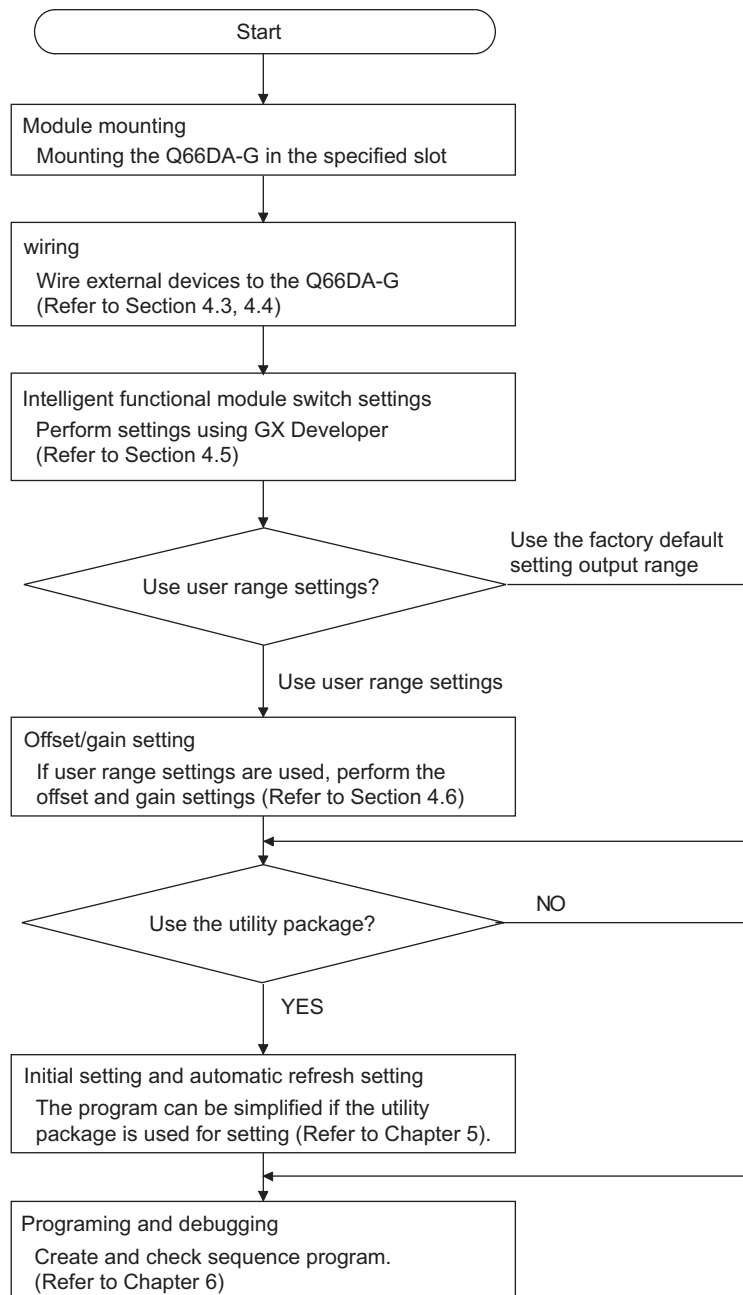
Start

Module mounting
Mounting the Q66DA-G in the specified slot

wiring
Wire external devices to the Q66DA-G
(Refer to Section 4.3, 4.4)

Intelligent functional module switch settings
Perform settings using GX Developer
(Refer to Section 4.5)

Use user range settings?

Use the factory default setting output range

Use user range settings

Offset/gain setting
If user range settings are used, perform the offset and gain settings (Refer to Section 4.6)

Use the utility package?

NO

YES

Initial setting and automatic refresh setting
The program can be simplified if the utility package is used for setting (Refer to Chapter 5).

Programing and debugging
Create and check sequence program.
(Refer to Chapter 6)